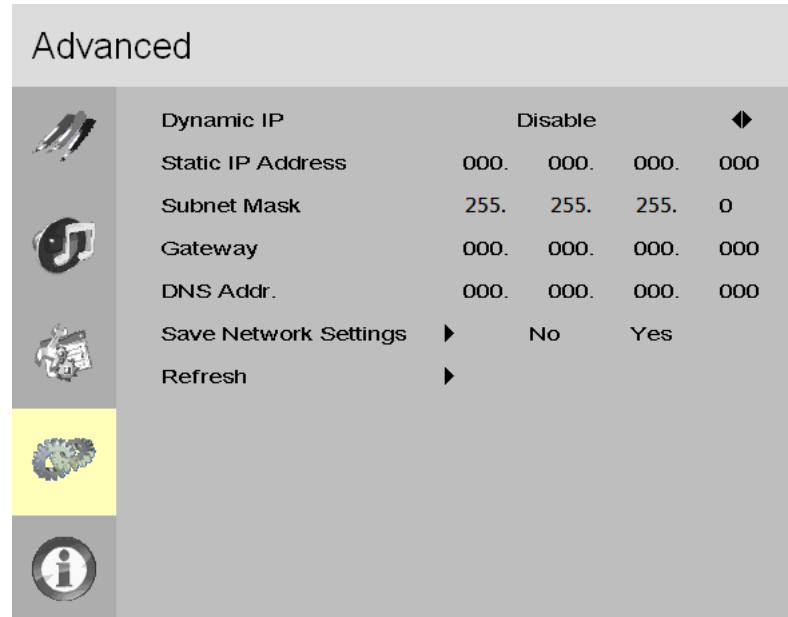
Advanced

| | | | | |
|---|---|---|---|---|
| Dynamic IP | Disable | | | |
| Static IP Address | 000. | 000. | 000. | 000 |
| Subnet Mask | 255. | 255. | 255. | 0 |
| Gateway | 000. | 000. | 000. | 000 |
| DNS Addr. | 000. | 000. | 000. | 000 |
| Save Network Settings | No | Yes | | |
| Refresh | | | | |